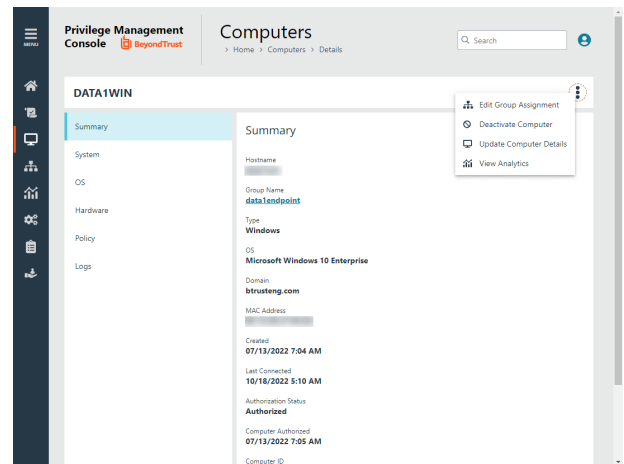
MENU

Privilege Management Console BeyondTrust

Computers
> Home > Computers > Details

Search

DATA1WIN

Edit Group Assignment
Deactivate Computer
Update Computer Details
View Analytics

Summary
System
OS
Hardware
Policy
Logs

Summary

Hostname
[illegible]

Group Name
data1endpoint

Type
Windows

OS
Microsoft Windows 10 Enterprise

Domain
btrusteng.com

MAC Address
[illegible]

Created
07/13/2022 7:04 AM

Last Connected
10/18/2022 5:10 AM

Authorization Status
Authorized

Computer Authorized
07/13/2022 7:05 AM

Computer ID